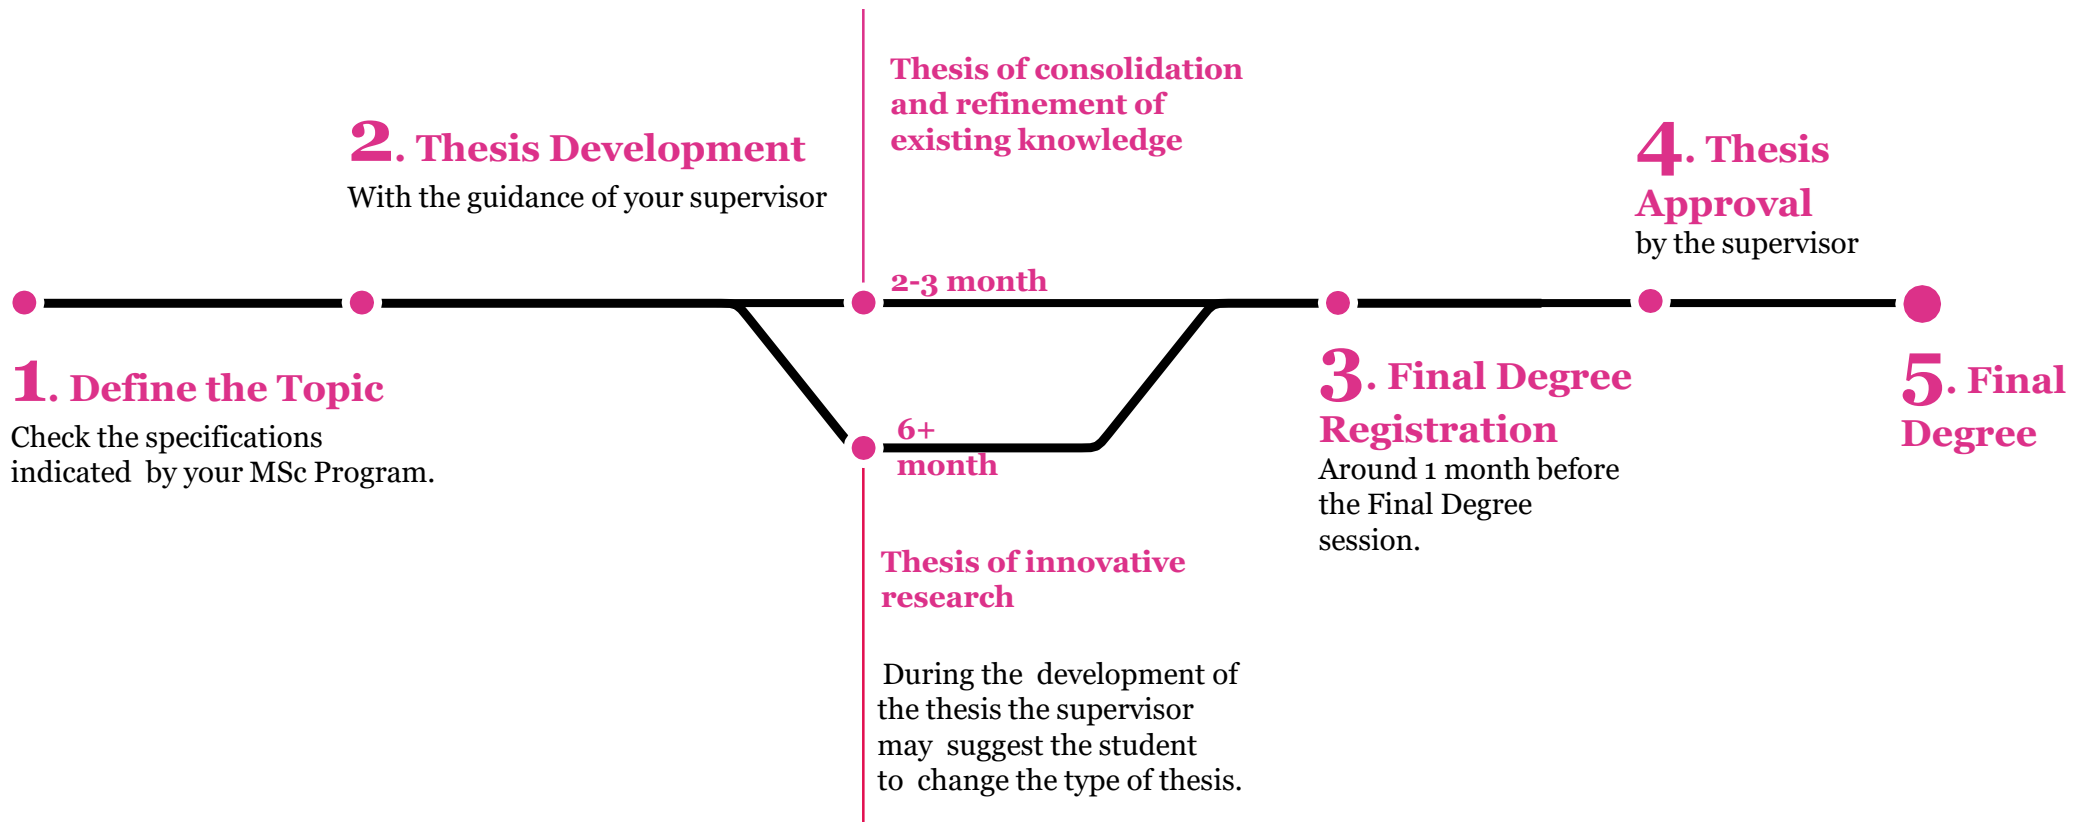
2. Thesis Development
With the guidance of your supervisor

Thesis of consolidation and refinement of existing knowledge

4. Thesis Approval
by the supervisor

2-3 month

1. Define the Topic
Check the specifications indicated by your MSc Program.

6+ month

3. Final Degree Registration
Around 1 month before the Final Degree session.

5. Final Degree

Thesis of innovative research

During the development of the thesis the supervisor may suggest the student to change the type of thesis.